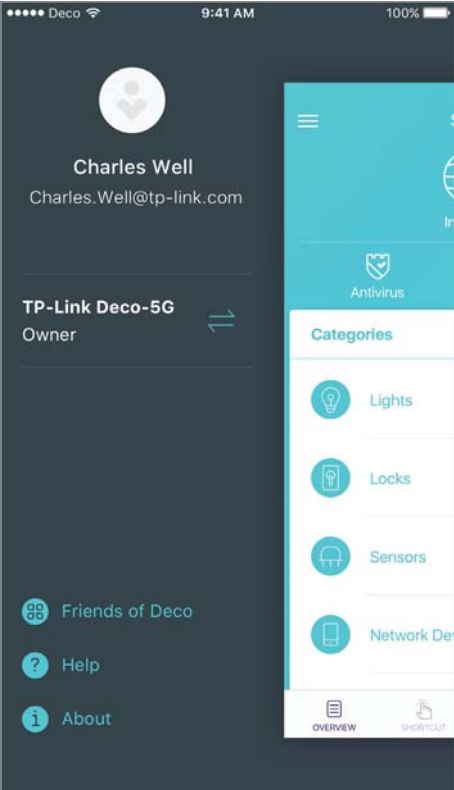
●●●●● Deco 9:41 AM 100%

Charles Well
Charles.Well@tp-link.com

TP-Link Deco-5G
Owner

S

In

Antivirus

Categories

Lights

Locks

Sensors

Network Dev

Friends of Deco

Help

About

OVERVIEW SHORTCUT